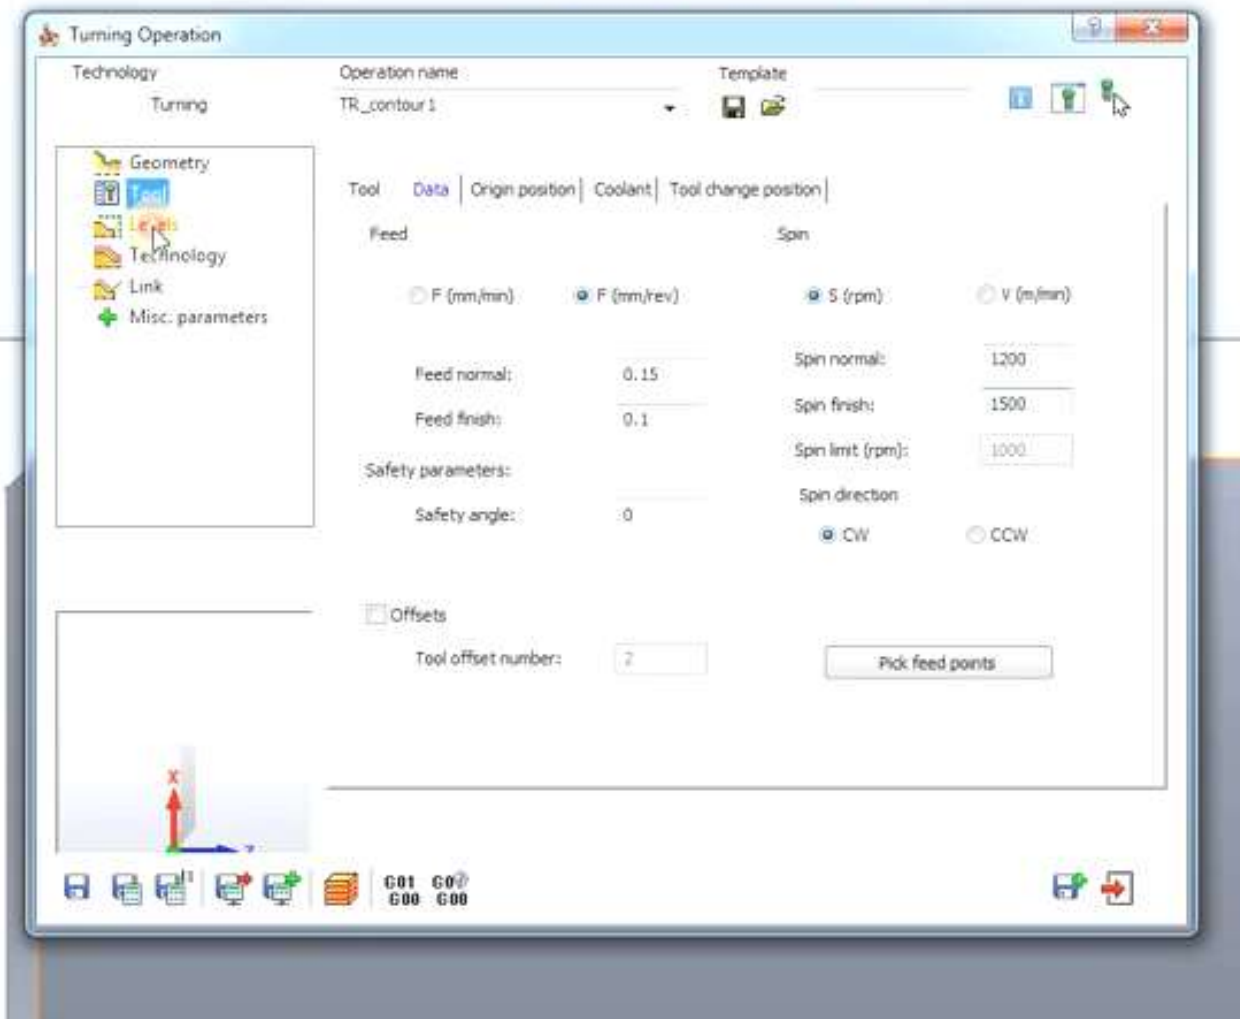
Turning Operation

Technology
Turning

Operation name
TR_contour 1

Template

Geometry
Tool
Levels
Technology
Link
Misc. parameters

Tool | Data | Origin position | Coolant | Tool change position

Feed

F (mm/min)
F (mm/rev)

Feed normal: 0.15
Feed finish: 0.1

Safety parameters:
Safety angle: 0

Spin

S (rpm)
V (m/min)

Spin normal: 1200
Spin finish: 1500
Spin limit (rpm): 1000

Spin direction
CW
CCW

Offsets
Tool offset number: 2

Pick feed points

X
Z

G01 G00
G0? G00